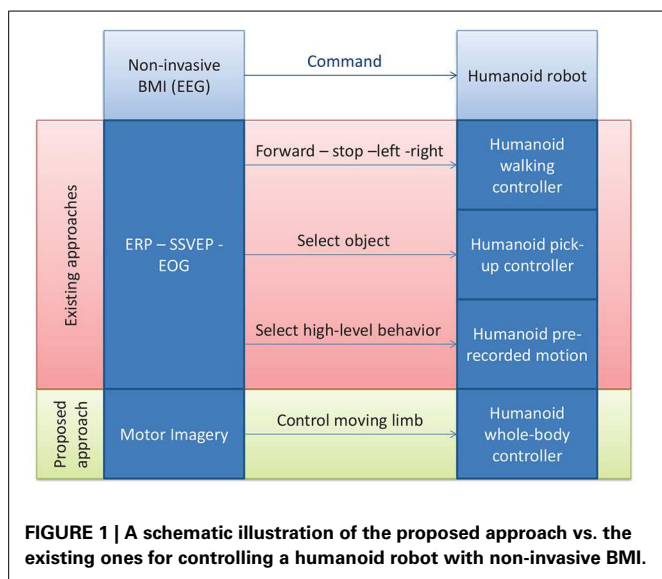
Non-invasive BMI (EEG)

Command

Humanoid robot

Existing approaches

ERP – SSVEP - EOG

Forward – stop –left -right

Humanoid walking controller

Select object

Humanoid pick-up controller

Select high-level behavior

Humanoid pre-recorded motion

Proposed approach

Motor Imagery

Control moving limb

Humanoid whole-body controller

**FIGURE 1 | A schematic illustration of the proposed approach vs. the existing ones for controlling a humanoid robot with non-invasive BMI.**